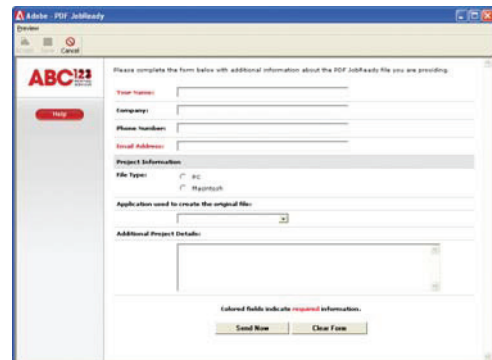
Adobe - PDF JobReady
Preview
Accept Save Cancel
ABC123
Help
Please complete the form below with additional information about the PDF JobReady file you are providing.
Your Name:
Company:
Phone Number:
Email Address:
Project Information
File Type:
PC
Macintosh
Application used to create the original file:
Additional Project Details:
Colored fields indicate required information.
Send Now
Clear Form